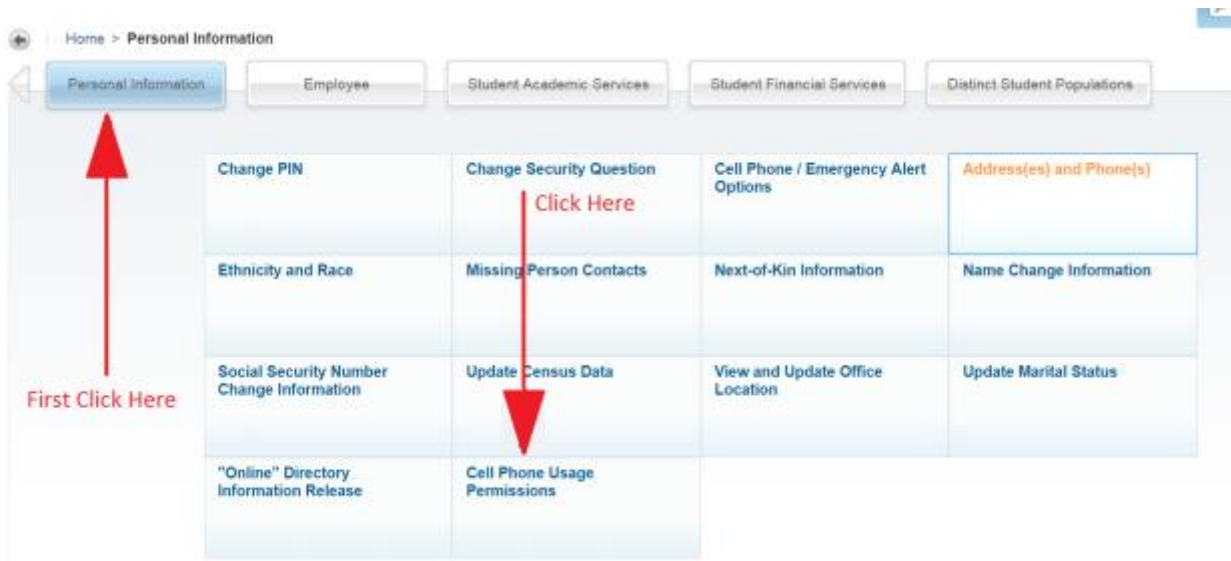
Home > Personal Information

Personal Information | Employee | Student Academic Services | Student Financial Services | Distinct Student Populations

| | | | |
|---|---|---|---|
| Change PIN | Change Security Question | Cell Phone / Emergency Alert Options | Address(es) and Phone(s) |
| Ethnicity and Race | Missing Person Contacts | Next-of-Kin Information | Name Change Information |
| Social Security Number Change Information | Update Census Data | View and Update Office Location | Update Marital Status |
| "Online" Directory Information Release | Cell Phone Usage Permissions | | |

Click Here

First Click Here